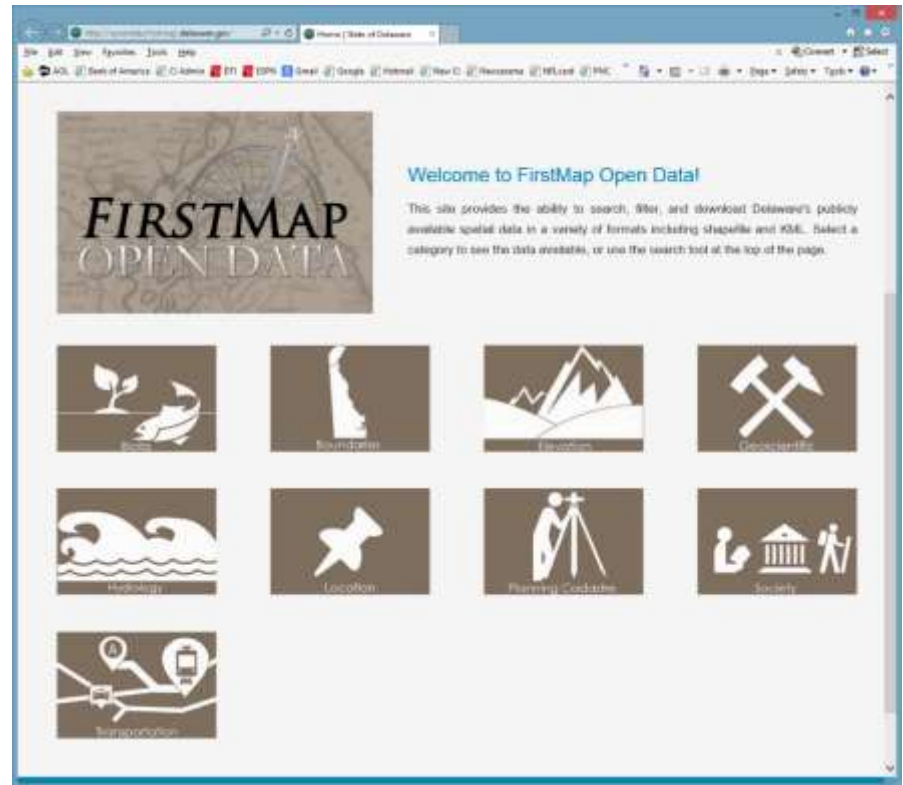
http://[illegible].delaware.gov/ Home | State of Delaware

File Edit View Favorites Tools Help

AOL Bank of America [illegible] Admin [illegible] ESPN Gmail Google Hotmail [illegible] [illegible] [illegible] PNC Page Safety Tools Convert Select

FIRSTMAP
OPEN DATA

Welcome to FirstMap Open Data!

This site provides the ability to search, filter, and download Delaware's publicly available spatial data in a variety of formats including shapefile and KML. Select a category to see the data available, or use the search tool at the top of the page.

Biota

Boundaries

Elevation

Geoscientific

Hydrology

Location

Planning Cadastre

Society

Transportation